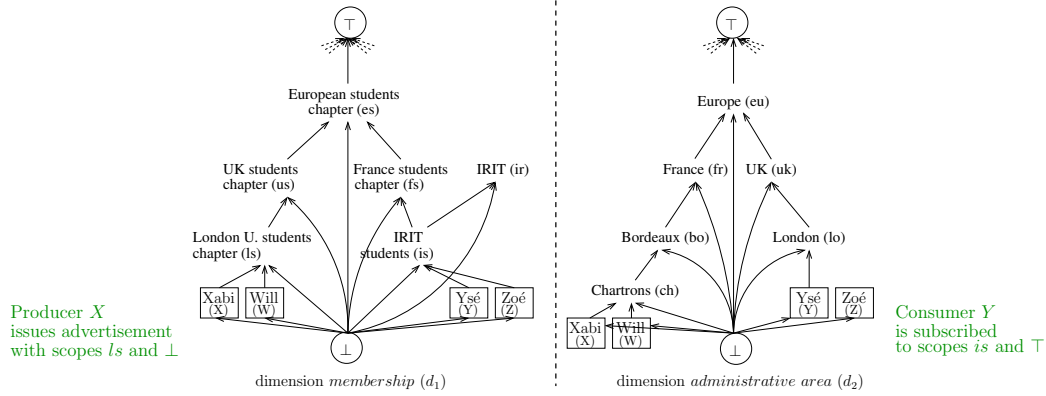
$\top$

European students chapter (es)

UK students chapter (us)

France students chapter (fs)

IRIT (ir)

London U. students chapter (ls)

IRIT students (is)

Xabi (X)

Will (W)

Ysé (Y)

Zoé (Z)

$\bot$

Producer $X$ issues advertisement with scopes $ls$ and $\bot$

dimension $membership$ ($d_1$)

$\top$

Europe (eu)

France (fr)

UK (uk)

Bordeaux (bo)

London (lo)

Chartrons (ch)

Xabi (X)

Will (W)

Ysé (Y)

Zoé (Z)

$\bot$

Consumer $Y$ is subscribed to scopes $is$ and $\top$

dimension $administrative\ area$ ($d_2$)